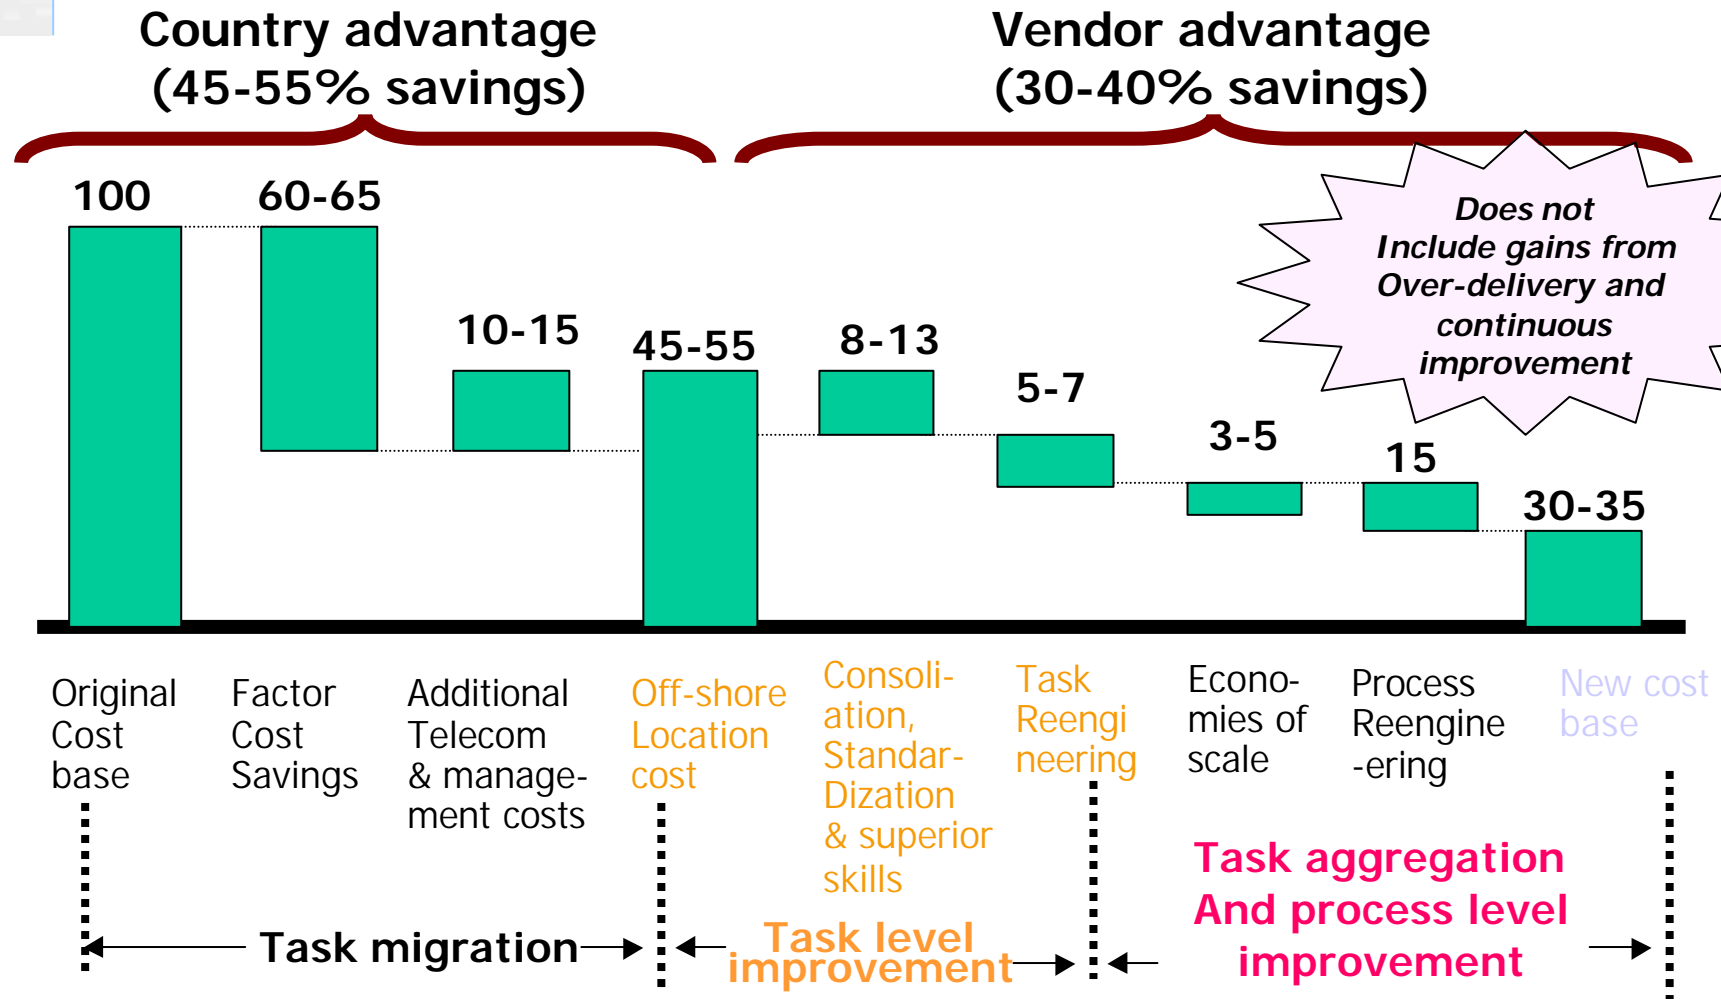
Country advantage
(45-55% savings)

Vendor advantage
(30-40% savings)

Does not Include gains from Over-delivery and continuous improvement

100

60-65

10-15

45-55

8-13

5-7

3-5

15

30-35

Original Cost base

Factor Cost Savings

Additional Telecom & management costs

Off-shore Location cost

Consolidation, Standar-Dization & superior skills

Task Reengineering

Economies of scale

Process Reengine-ering

New cost base

Task migration

Task level improvement

Task aggregation And process level improvement